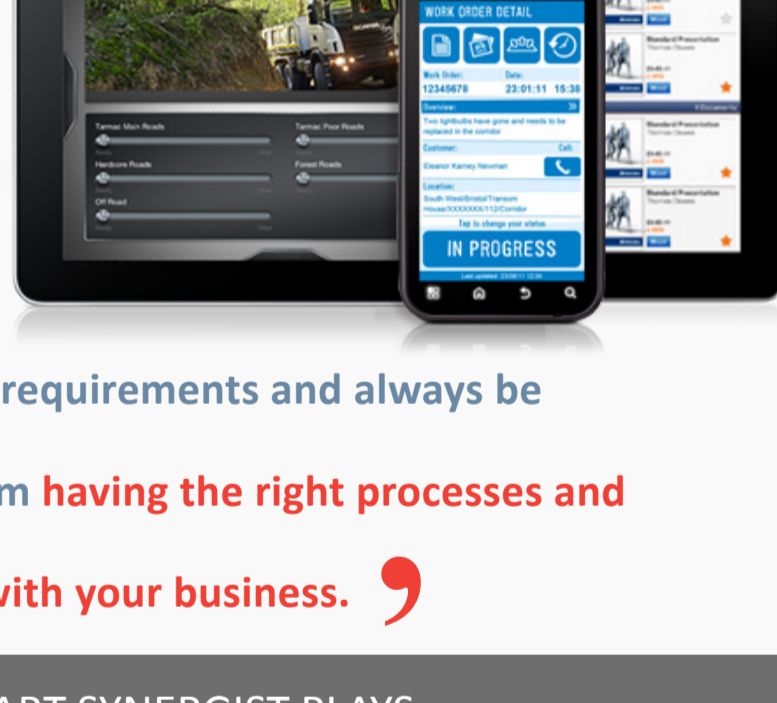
Tarmac Main Roads
Tarmac Poor Roads
Hardcore Roads
Forest Roads
Off Road

WORK ORDER DETAIL
Work Order:
12345678
Date:
23:01:11 15:38
Overview:
Two lightbulbs have gone and needs to be replaced in the corridor
Customer:
Call:
Eleanor Karney Newman
Location:
South West/Bristol/Transom House/XXXXXXX/112/Corridor
Tap to change your status
IN PROGRESS
Last updated: 23/08/11 12:34

Standard Presentation
Standard Presentation
Standard Presentation

requirements and always be

m having the right processes and

with your business. ❜

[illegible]